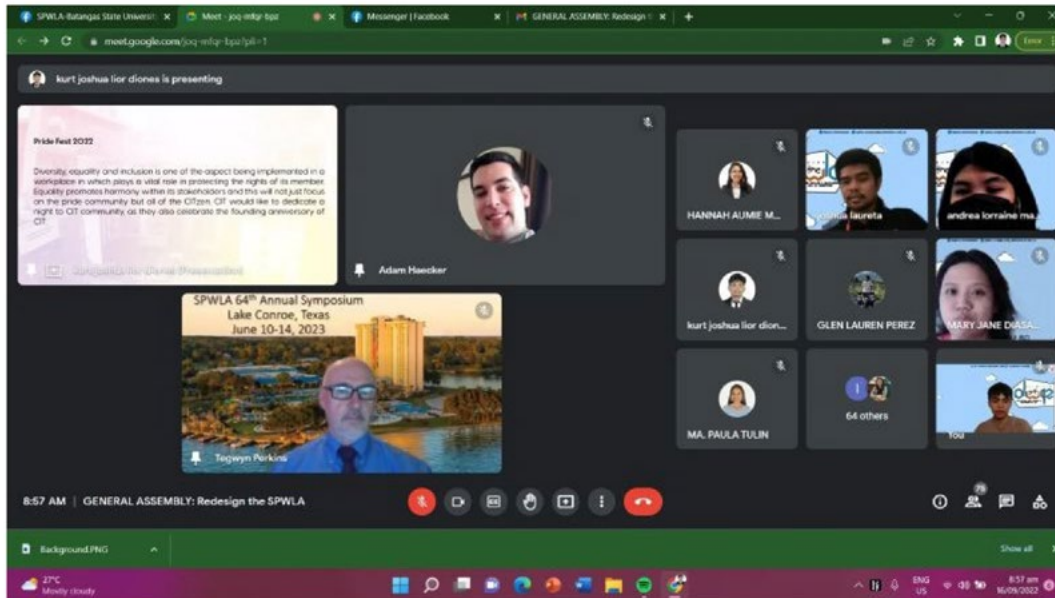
SPWLA-Batangas State Universit | Meet - joq-mfqr-bpz | Messenger | Facebook | GENERAL ASSEMBLY: Redesign t | +

meet.google.com/joq-mfqr-bpz?pli=1

Error

kurt joshua lior diones is presenting

Pride Fest 2022

Diversity, equality and inclusion is one of the aspect being implemented in a workplace in which plays a vital role in protecting the rights of its member. Equality promotes harmony within its stakeholders and this will not just focus on the pride community but all of the CITzen. CIT would like to dedicate a night to CIT community, as they also celebrate the founding anniversary of CIT.

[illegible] (Presentation)

Adam Haecker

HANNAH AUMIE M...

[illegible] laureta

andrea lorraine ma...

kurt joshua lior dion...

GLEN LAUREN PEREZ

MARY JANE DIASA...

SPWLA 64th Annual Symposium
Lake Conroe, Texas
June 10-14, 2023

Tegwyn Perkins

MA. PAULA TULIN

64 others

You

8:57 AM | GENERAL ASSEMBLY: Redesign the SPWLA

79

Background.PNG

Show all

27°C
Mostly cloudy

ENG
US

8:57 am
16/09/2022